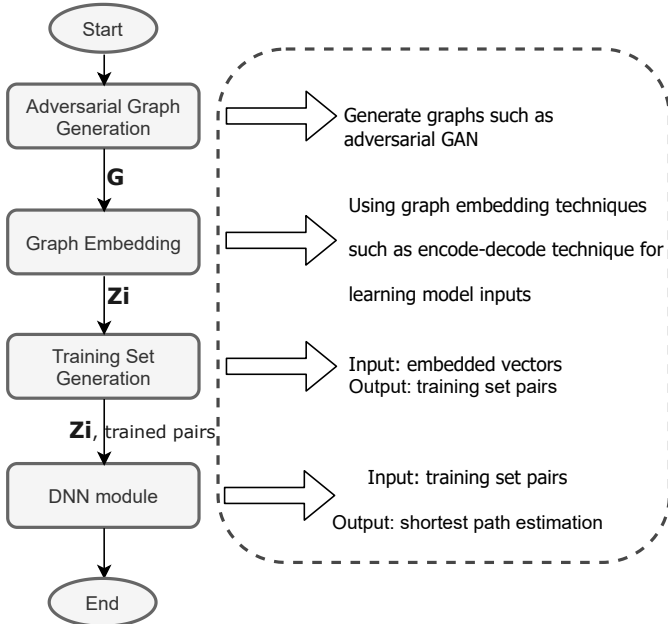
Start

Adversarial Graph Generation

Generate graphs such as adversarial GAN

G

Graph Embedding

Using graph embedding techniques such as encode-decode technique for learning model inputs

Zi

Training Set Generation

Input: embedded vectors
Output: training set pairs

Zi, trained pairs

DNN module

Input: training set pairs
Output: shortest path estimation

End